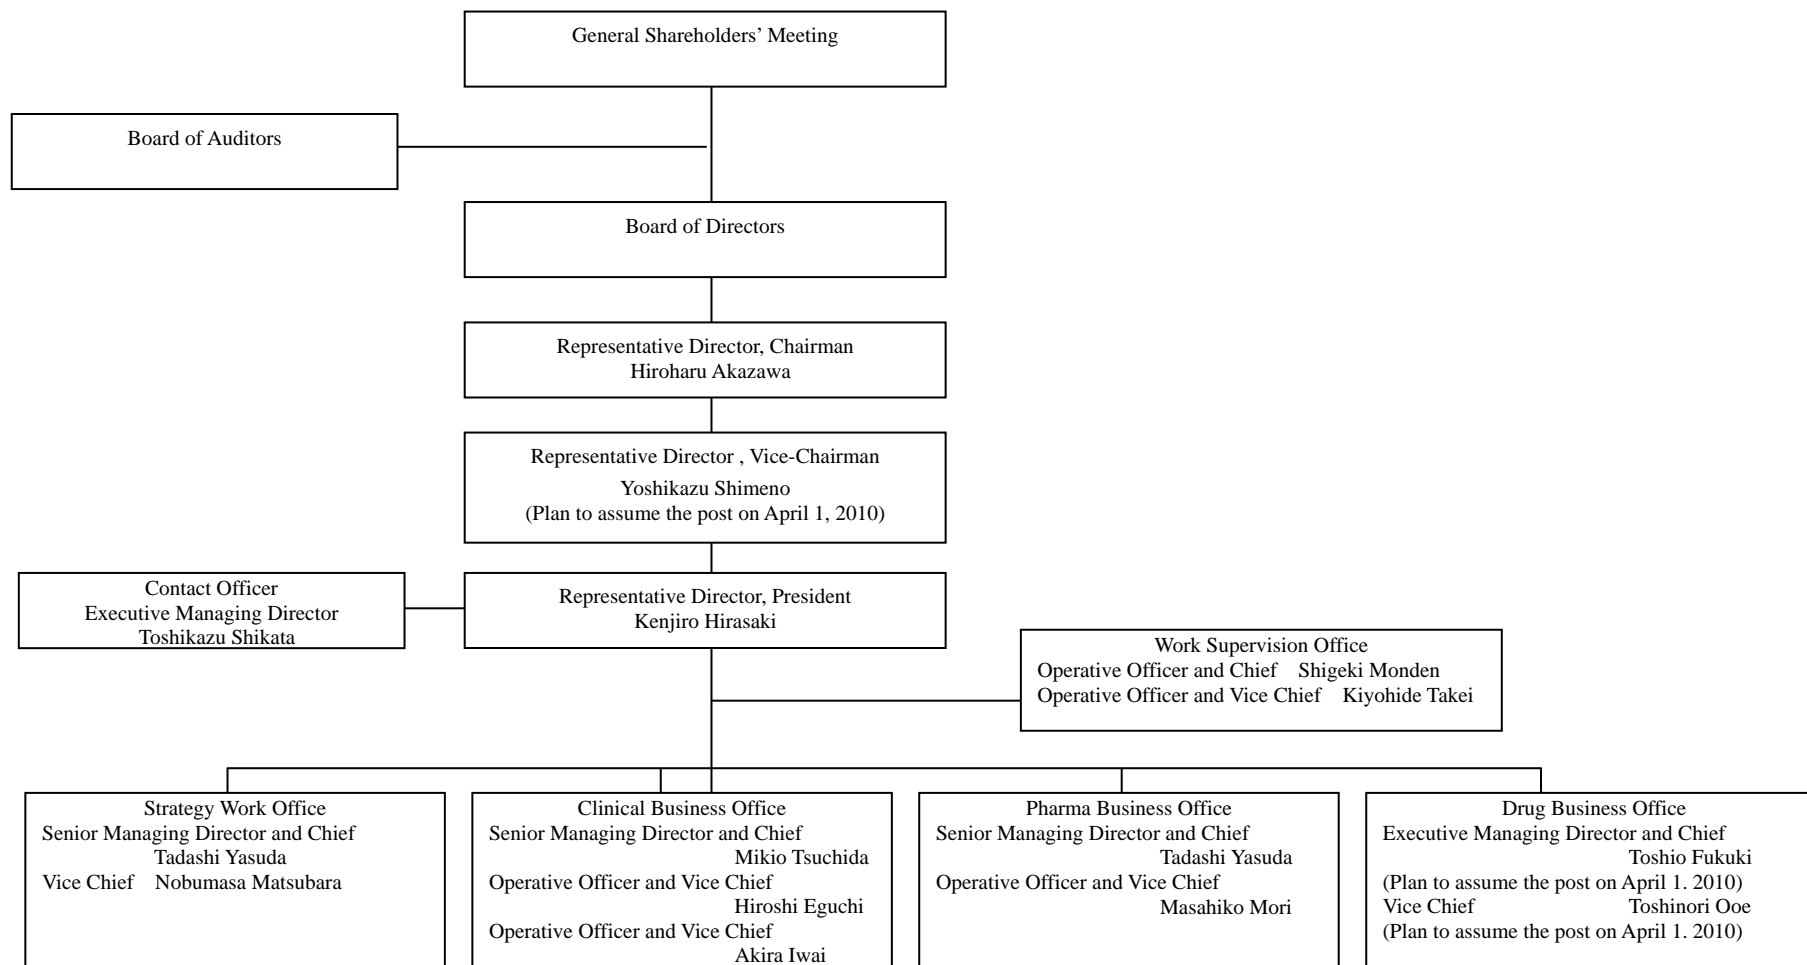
General Shareholders' Meeting

Board of Auditors

Board of Directors

Representative Director, Chairman
Hiroharu Akazawa

Representative Director , Vice-Chairman
Yoshikazu Shimeno
(Plan to assume the post on April 1, 2010)

Contact Officer
Executive Managing Director
Toshikazu Shikata

Representative Director, President
Kenjiro Hirasaki

Work Supervision Office
Operative Officer and Chief Shigeki Monden
Operative Officer and Vice Chief Kiyohide Takei

Strategy Work Office
Senior Managing Director and Chief
Tadashi Yasuda
Vice Chief Nobumasa Matsubara

Clinical Business Office
Senior Managing Director and Chief
Mikio Tsuchida
Operative Officer and Vice Chief
Hiroshi Eguchi
Operative Officer and Vice Chief
Akira Iwai

Pharma Business Office
Senior Managing Director and Chief
Tadashi Yasuda
Operative Officer and Vice Chief
Masahiko Mori

Drug Business Office
Executive Managing Director and Chief
Toshio Fukuki
(Plan to assume the post on April 1. 2010)
Vice Chief Toshinori Ooe
(Plan to assume the post on April 1. 2010)